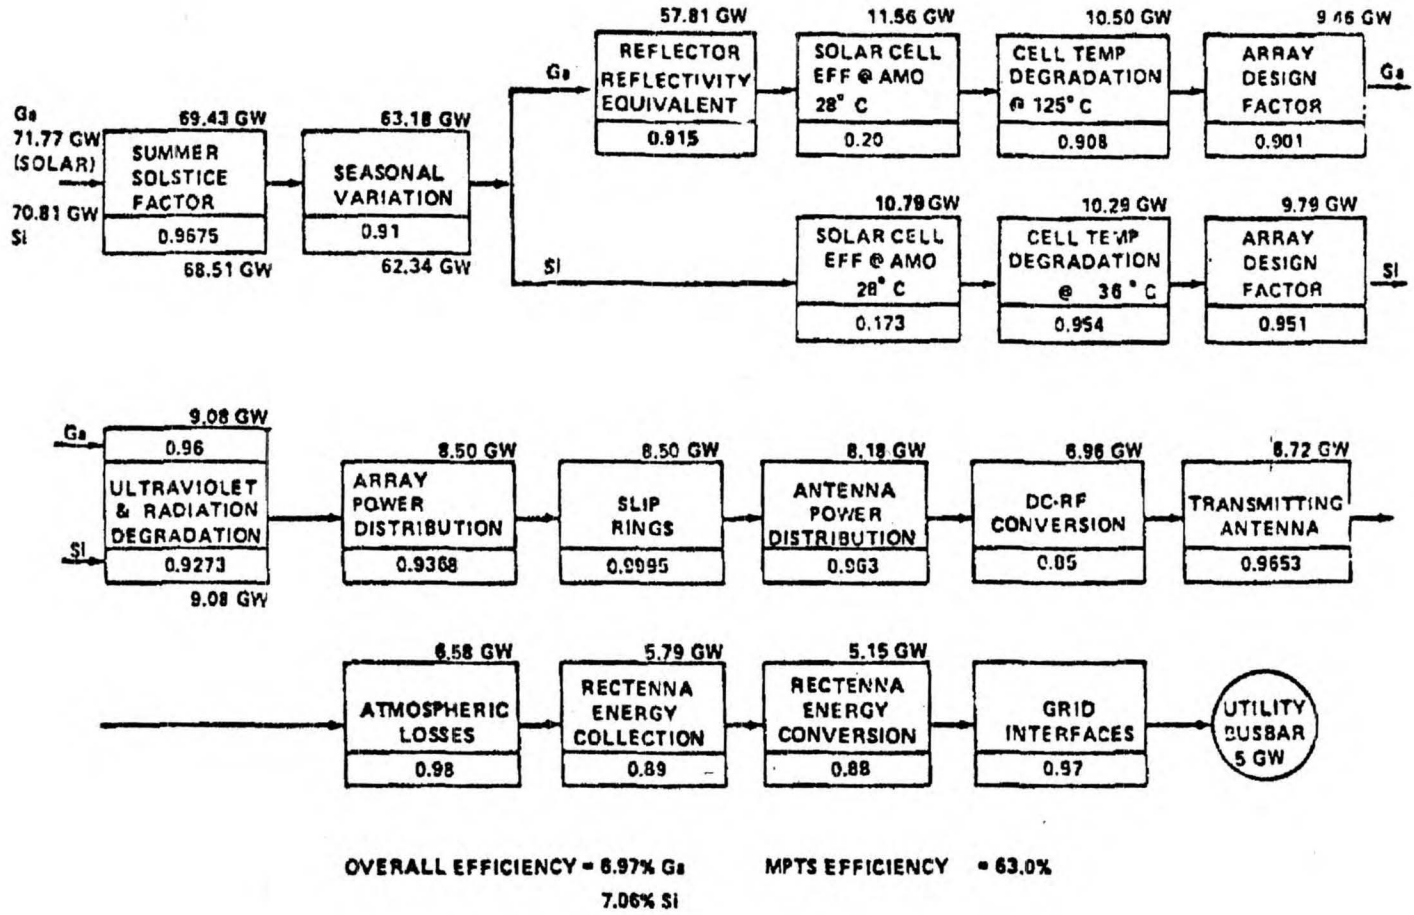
Ga
71.77 GW
(SOLAR)
70.81 GW
Si

69.43 GW
SUMMER SOLSTICE FACTOR
0.9675
68.51 GW

63.18 GW
SEASONAL VARIATION
0.91
62.34 GW

Ga
57.81 GW
REFLECTOR REFLECTIVITY EQUIVALENT
0.915

11.56 GW
SOLAR CELL EFF @ AMO 28° C
0.20

10.50 GW
CELL TEMP DEGRADATION @ 125° C
0.908

9.46 GW
ARRAY DESIGN FACTOR
0.901
Ga

Si
10.79 GW
SOLAR CELL EFF @ AMO 28° C
0.173

10.29 GW
CELL TEMP DEGRADATION @ 36° C
0.954

9.79 GW
ARRAY DESIGN FACTOR
0.951
Si

Ga
9.08 GW
0.96
ULTRAVIOLET & RADIATION DEGRADATION
Si
0.9273
9.08 GW

8.50 GW
ARRAY POWER DISTRIBUTION
0.9368

8.50 GW
SLIP RINGS
0.9995

8.18 GW
ANTENNA POWER DISTRIBUTION
0.963

6.96 GW
DC-RF CONVERSION
0.85

6.72 GW
TRANSMITTING ANTENNA
0.9653

6.58 GW
ATMOSPHERIC LOSSES
0.98

5.79 GW
RECTENNA ENERGY COLLECTION
0.89

5.15 GW
RECTENNA ENERGY CONVERSION
0.88

GRID INTERFACES
0.97

UTILITY BUSBAR 5 GW

OVERALL EFFICIENCY = 6.97% Ga
7.06% Si
MPTS EFFICIENCY = 63.0%